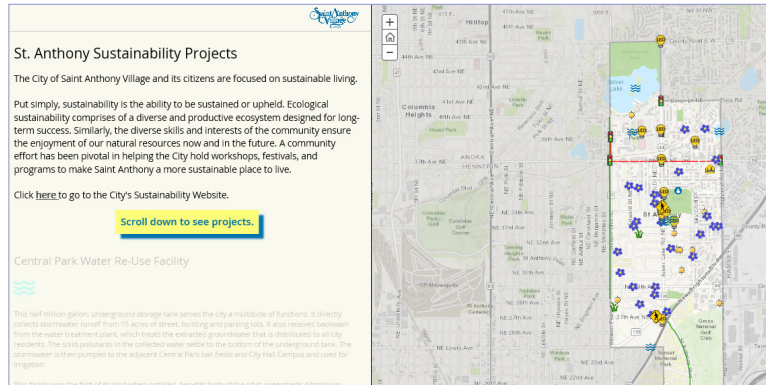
Saint Anthony Village

St. Anthony Sustainability Projects

The City of Saint Anthony Village and its citizens are focused on sustainable living.

Put simply, sustainability is the ability to be sustained or upheld. Ecological sustainability comprises of a diverse and productive ecosystem designed for long-term success. Similarly, the diverse skills and interests of the community ensure the enjoyment of our natural resources now and in the future. A community effort has been pivotal in helping the City hold workshops, festivals, and programs to make Saint Anthony a more sustainable place to live.

Click here to go to the City's Sustainability Website.

Scroll down to see projects.

Central Park Water Re-Use Facility

This half million gallon, underground storage tank serves the city a multitude of functions. It directly collects stormwater runoff from 15 acres of street, building and parking lots. It also receives backwash from the water treatment plant, which treats the extracted groundwater that is distributed to all city residents. The solid pollutants in the collected water settle to the bottom of the underground tank. The stormwater is then pumped to the adjacent Central Park ball fields and City Hall Campus and used for irrigation.

This facility was the first of its kind when installed, benefits both of the city's watersheds. Minimizing

+
−
Hilltop
45th Ave NE
44th Ave NE
43rd Ave NE
42nd Ave NE
41st Ave NE
40th Ave NE
Columbia Heights
Silver Lake
37th Ave NE
Anoka
Columbia Golf Course
St. Anthony
33rd Ave NE
Gross National Golf Club
29th Ave NE
27th Ave NE
26th Ave NE
NE 24th Ave
CP Minneapolis
County Road E W
Silver Lake Rd
Foss Rd
Stinson Blvd